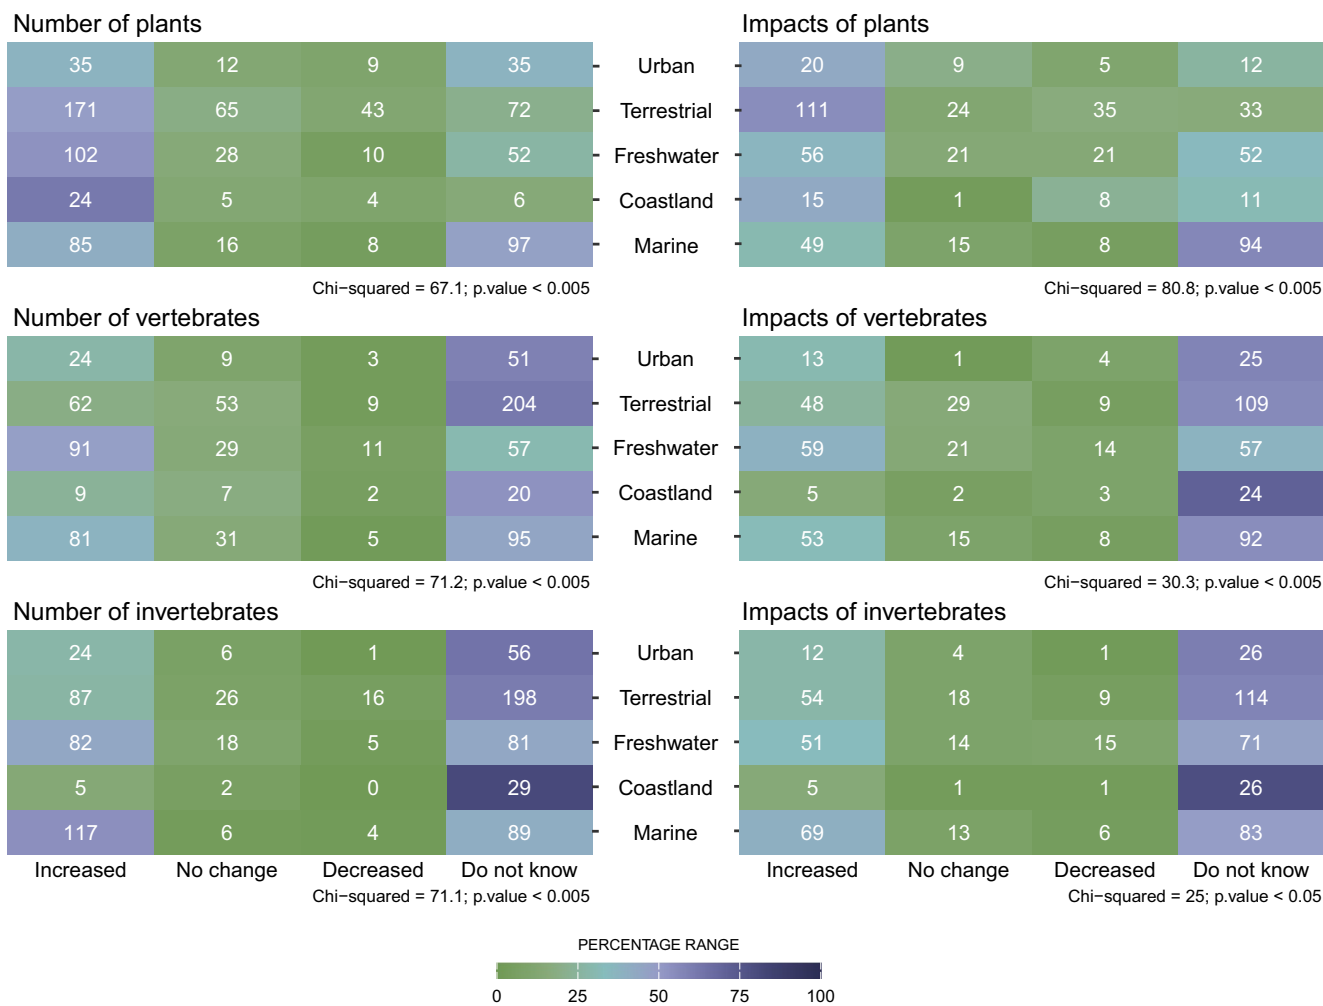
Number of plants

| | | | | |
|---|---|---|---|---|
| 35 | 12 | 9 | 35 | Urban |
| 171 | 65 | 43 | 72 | Terrestrial |
| 102 | 28 | 10 | 52 | Freshwater |
| 24 | 5 | 4 | 6 | Coastland |
| 85 | 16 | 8 | 97 | Marine |

Chi−squared = 67.1; p.value < 0.005

Impacts of plants

| | | | | |
|---|---|---|---|---|
| Urban | 20 | 9 | 5 | 12 |
| Terrestrial | 111 | 24 | 35 | 33 |
| Freshwater | 56 | 21 | 21 | 52 |
| Coastland | 15 | 1 | 8 | 11 |
| Marine | 49 | 15 | 8 | 94 |

Chi−squared = 80.8; p.value < 0.005

Number of vertebrates

| | | | | |
|---|---|---|---|---|
| 24 | 9 | 3 | 51 | Urban |
| 62 | 53 | 9 | 204 | Terrestrial |
| 91 | 29 | 11 | 57 | Freshwater |
| 9 | 7 | 2 | 20 | Coastland |
| 81 | 31 | 5 | 95 | Marine |

Chi−squared = 71.2; p.value < 0.005

Impacts of vertebrates

| | | | | |
|---|---|---|---|---|
| Urban | 13 | 1 | 4 | 25 |
| Terrestrial | 48 | 29 | 9 | 109 |
| Freshwater | 59 | 21 | 14 | 57 |
| Coastland | 5 | 2 | 3 | 24 |
| Marine | 53 | 15 | 8 | 92 |

Chi−squared = 30.3; p.value < 0.005

Number of invertebrates

| Increased | No change | Decreased | Do not know | |
|---|---|---|---|---|
| 24 | 6 | 1 | 56 | Urban |
| 87 | 26 | 16 | 198 | Terrestrial |
| 82 | 18 | 5 | 81 | Freshwater |
| 5 | 2 | 0 | 29 | Coastland |
| 117 | 6 | 4 | 89 | Marine |

Chi−squared = 71.1; p.value < 0.005

Impacts of invertebrates

| | Increased | No change | Decreased | Do not know |
|---|---|---|---|---|
| Urban | 12 | 4 | 1 | 26 |
| Terrestrial | 54 | 18 | 9 | 114 |
| Freshwater | 51 | 14 | 15 | 71 |
| Coastland | 5 | 1 | 1 | 26 |
| Marine | 69 | 13 | 6 | 83 |

Chi−squared = 25; p.value < 0.05

PERCENTAGE RANGE
0 25 50 75 100